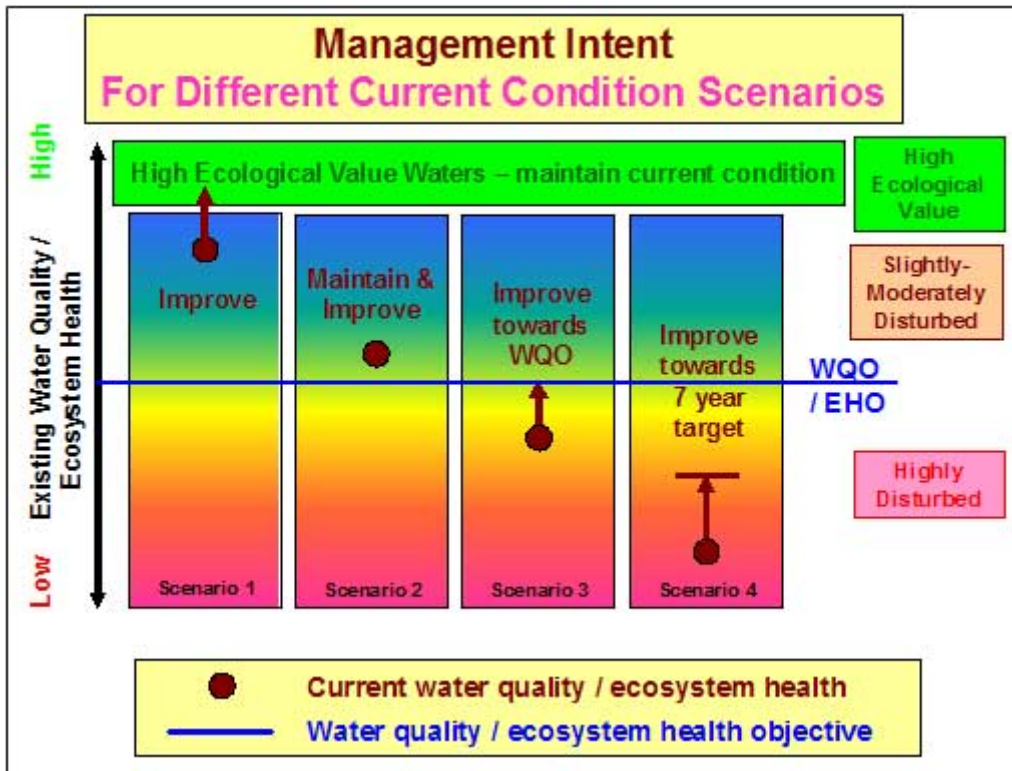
Management Intent
For Different Current Condition Scenarios

High

Existing Water Quality / Ecosystem Health

Low

High Ecological Value Waters – maintain current condition

High Ecological Value

Improve

Scenario 1

Maintain & Improve

Scenario 2

Improve towards WQO

Scenario 3

Improve towards 7 year target

Scenario 4

Slightly-Moderately Disturbed

WQO / EHO

Highly Disturbed

Current water quality / ecosystem health

Water quality / ecosystem health objective